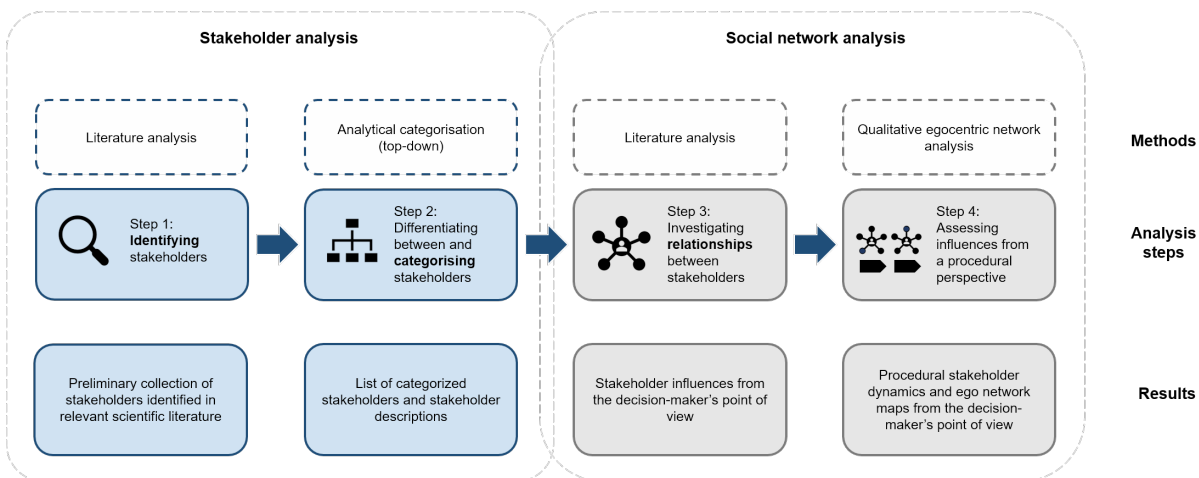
Stakeholder analysis

Social network analysis

Literature analysis

Analytical categorisation (top-down)

Literature analysis

Qualitative egocentric network analysis

Methods

Step 1: **Identifying** stakeholders

Step 2: Differentiating between and **categorising** stakeholders

Step 3: Investigating **relationships** between stakeholders

Step 4: Assessing influences from a procedural perspective

Analysis steps

Preliminary collection of stakeholders identified in relevant scientific literature

List of categorized stakeholders and stakeholder descriptions

Stakeholder influences from the decision-maker's point of view

Procedural stakeholder dynamics and ego network maps from the decision-maker's point of view

Results